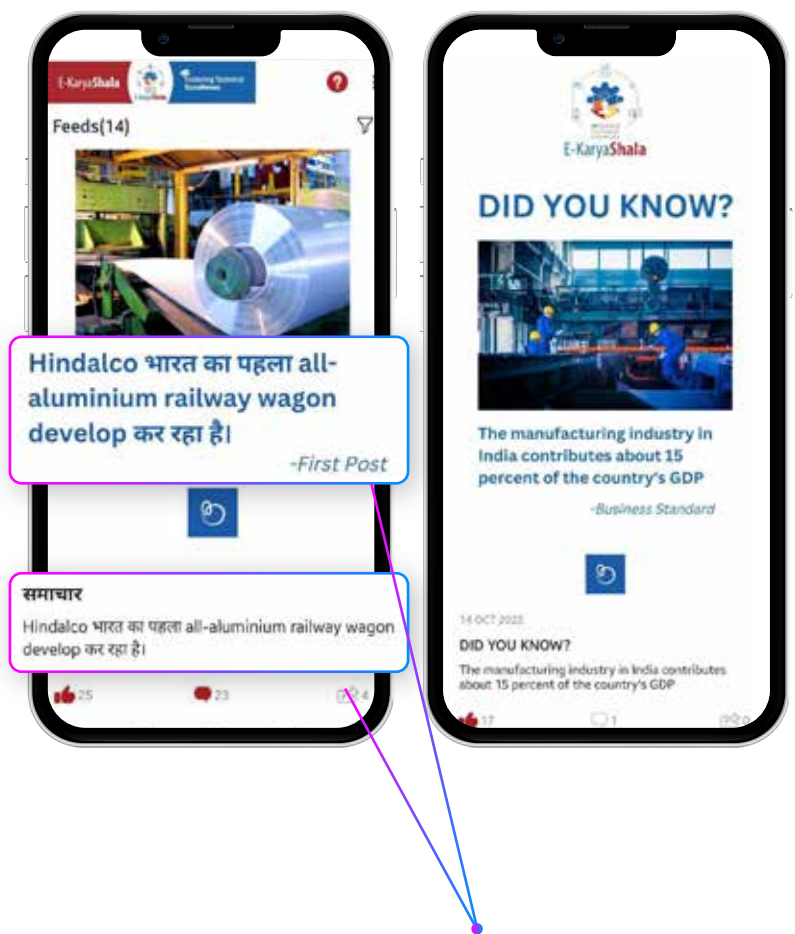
E-KaryaShala

Fostering Technical Excellence

Feeds(14)

Hindalco भारत का पहला all-aluminium railway wagon develop कर रहा है।

-First Post

समाचार

Hindalco भारत का पहला all-aluminium railway wagon develop कर रहा है।

25 23 4

E-KaryaShala

DID YOU KNOW?

The manufacturing industry in India contributes about 15 percent of the country's GDP

-Business Standard

14 OCT 2020

DID YOU KNOW?

The manufacturing industry in India contributes about 15 percent of the country's GDP

17 1 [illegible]